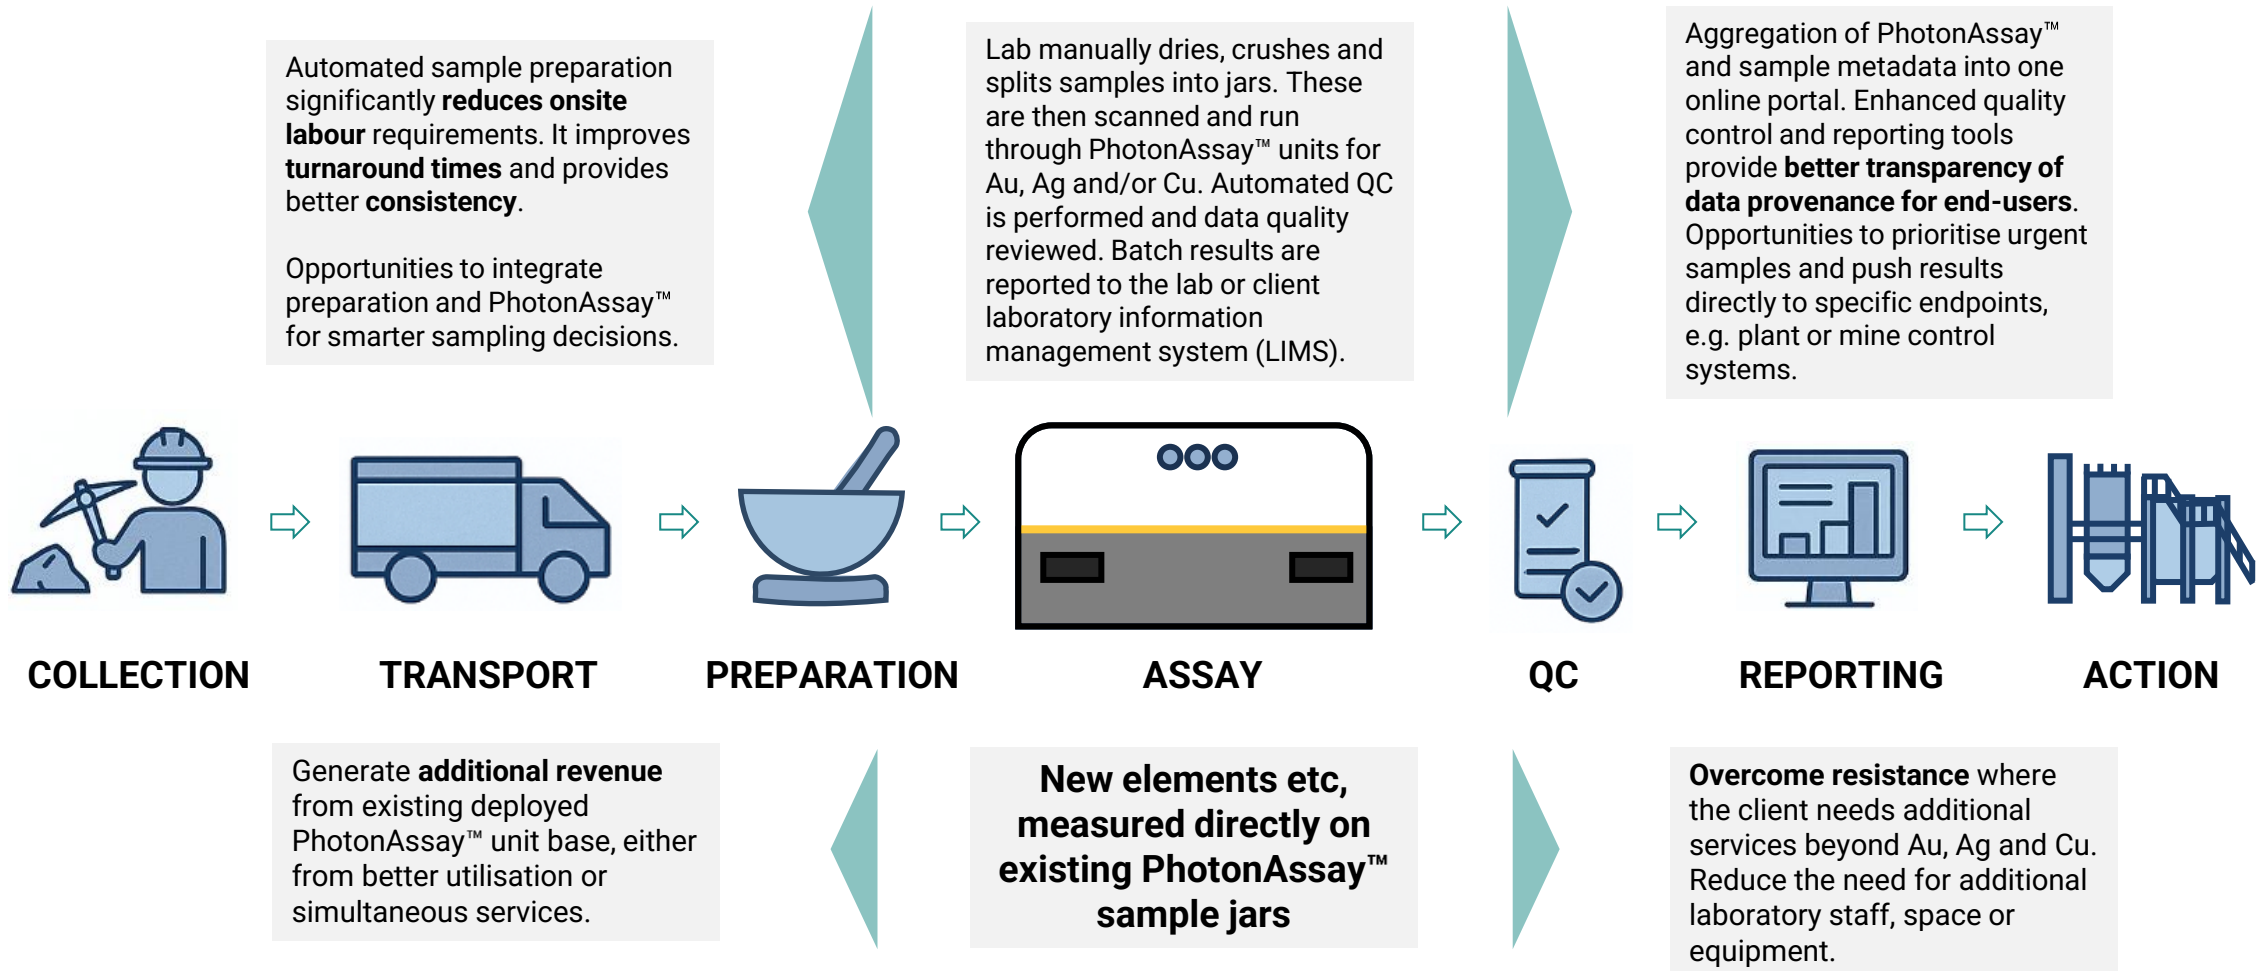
Automated sample preparation significantly **reduces onsite labour** requirements. It improves **turnaround times** and provides better **consistency**.

Opportunities to integrate preparation and PhotonAssay™ for smarter sampling decisions.

Lab manually dries, crushes and splits samples into jars. These are then scanned and run through PhotonAssay™ units for Au, Ag and/or Cu. Automated QC is performed and data quality reviewed. Batch results are reported to the lab or client laboratory information management system (LIMS).

Aggregation of PhotonAssay™ and sample metadata into one online portal. Enhanced quality control and reporting tools provide **better transparency of data provenance for end-users**. Opportunities to prioritise urgent samples and push results directly to specific endpoints, e.g. plant or mine control systems.

COLLECTION

TRANSPORT

PREPARATION

ASSAY

QC

REPORTING

ACTION

Generate **additional revenue** from existing deployed PhotonAssay™ unit base, either from better utilisation or simultaneous services.

**New elements etc, measured directly on existing PhotonAssay™ sample jars**

**Overcome resistance** where the client needs additional services beyond Au, Ag and Cu. Reduce the need for additional laboratory staff, space or equipment.